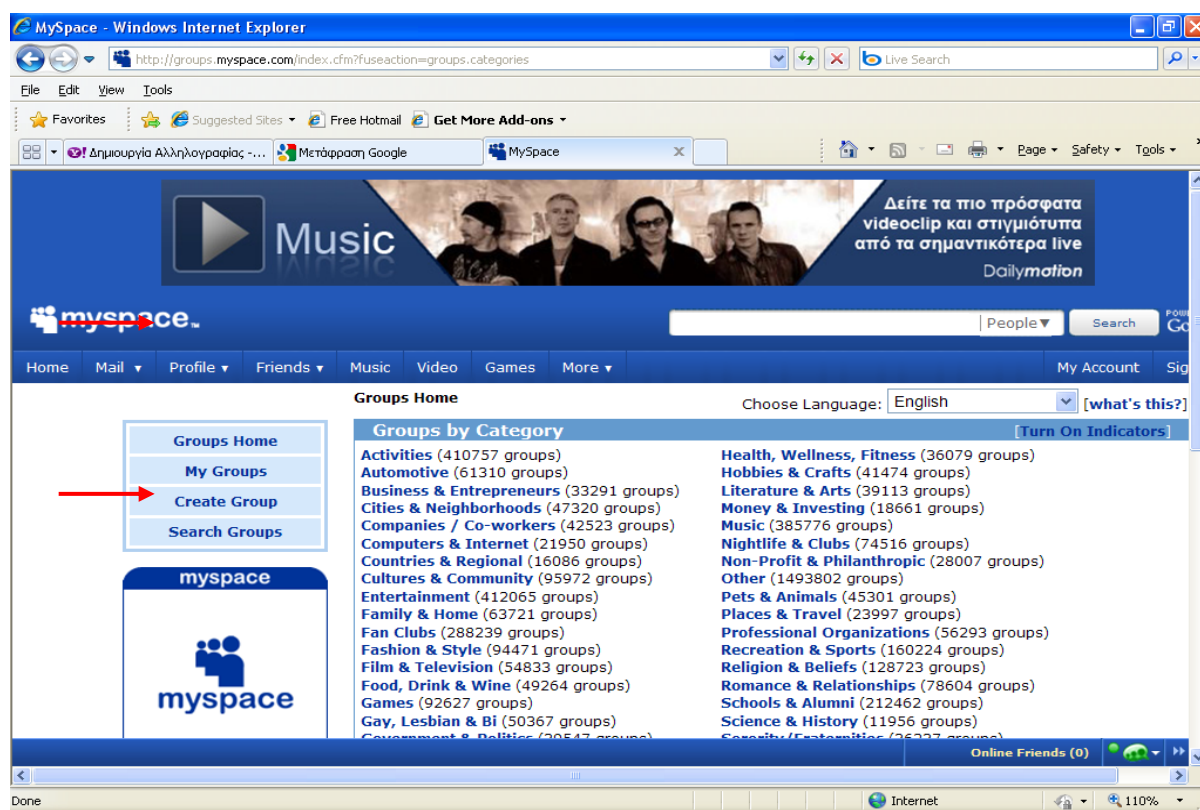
MySpace - Windows Internet Explorer

http://groups.myspace.com/index.cfm?fuseaction=groups.categories

Live Search

File Edit View Tools

Favorites Suggested Sites Free Hotmail Get More Add-ons

Δημιουργία Αλληλογραφίας -... Μετάφραση Google MySpace

Page Safety Tools

Music

Δείτε τα πιο πρόσφατα videoclip και στιγμιότυπα από τα σημαντικότερα live

Dailymotion

myspace

People Search

Home Mail Profile Friends Music Video Games More My Account Sig

Groups Home

Choose Language: English [what's this?]

Groups Home
My Groups
Create Group
Search Groups

myspace

myspace

Groups by Category [Turn On Indicators]

Activities (410757 groups)
Automotive (61310 groups)
Business & Entrepreneurs (33291 groups)
Cities & Neighborhoods (47320 groups)
Companies / Co-workers (42523 groups)
Computers & Internet (21950 groups)
Countries & Regional (16086 groups)
Cultures & Community (95972 groups)
Entertainment (412065 groups)
Family & Home (63721 groups)
Fan Clubs (288239 groups)
Fashion & Style (94471 groups)
Film & Television (54833 groups)
Food, Drink & Wine (49264 groups)
Games (92627 groups)
Gay, Lesbian & Bi (50367 groups)
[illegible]

Health, Wellness, Fitness (36079 groups)
Hobbies & Crafts (41474 groups)
Literature & Arts (39113 groups)
Money & Investing (18661 groups)
Music (385776 groups)
Nightlife & Clubs (74516 groups)
Non-Profit & Philanthropic (28007 groups)
Other (1493802 groups)
Pets & Animals (45301 groups)
Places & Travel (23997 groups)
Professional Organizations (56293 groups)
Recreation & Sports (160224 groups)
Religion & Beliefs (128723 groups)
Romance & Relationships (78604 groups)
Schools & Alumni (212462 groups)
Science & History (11956 groups)
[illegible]

Online Friends (0)

Done Internet 110%